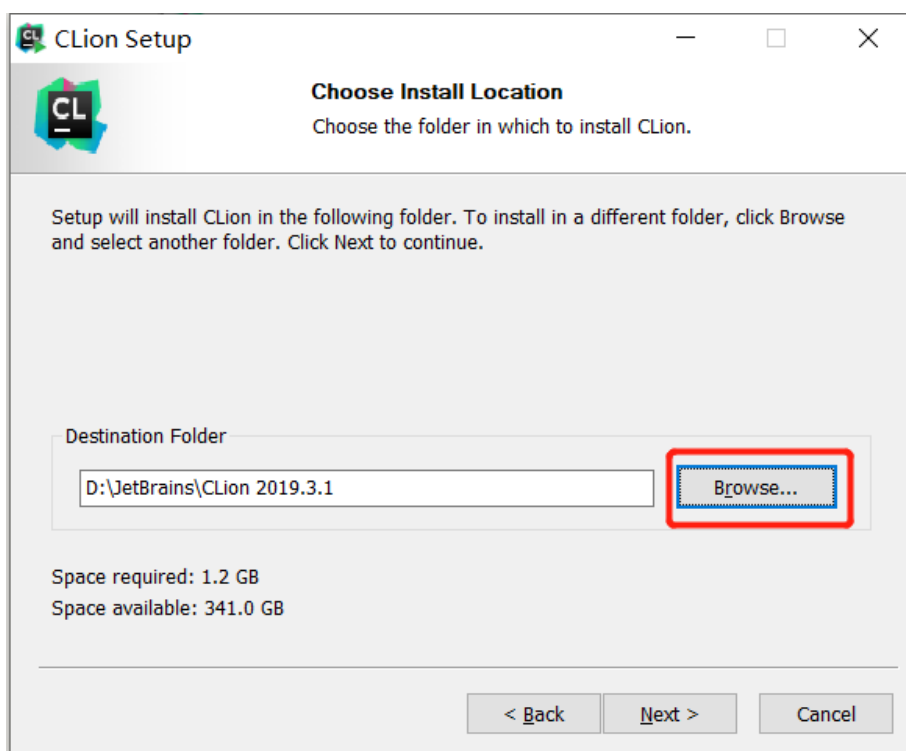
CLion Setup

CL

Choose Install Location

Choose the folder in which to install CLion.

Setup will install CLion in the following folder. To install in a different folder, click Browse and select another folder. Click Next to continue.

Destination Folder

D:\JetBrains\CLion 2019.3.1

Browse...

Space required: 1.2 GB

Space available: 341.0 GB

< Back

Next >

Cancel